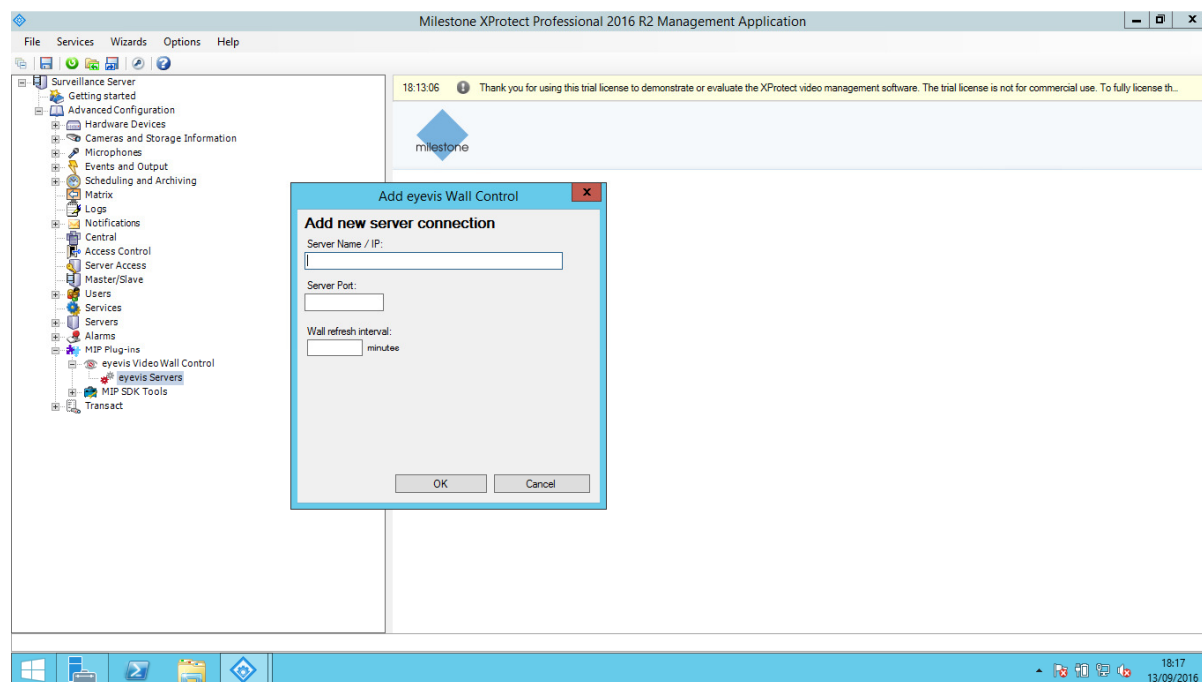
Milestone XProtect Professional 2016 R2 Management Application

File Services Wizards Options Help

Surveillance Server
Getting started
Advanced Configuration
Hardware Devices
Cameras and Storage Information
Microphones
Events and Output
Scheduling and Archiving
Matrix
Logs
Notifications
Central
Access Control
Server Access
Master/Slave
Users
Services
Servers
Alarms
MIP Plug-ins
eyevis Video Wall Control
eyevis Servers
MIP SDK Tools
Transact

18:13:06 Thank you for using this trial license to demonstrate or evaluate the XProtect video management software. The trial license is not for commercial use. To fully license th...

milestone

Add eyevis Wall Control

Add new server connection

Server Name / IP:

Server Port:

Wall refresh interval:

minutes

OK

Cancel

18:17
13/09/2016